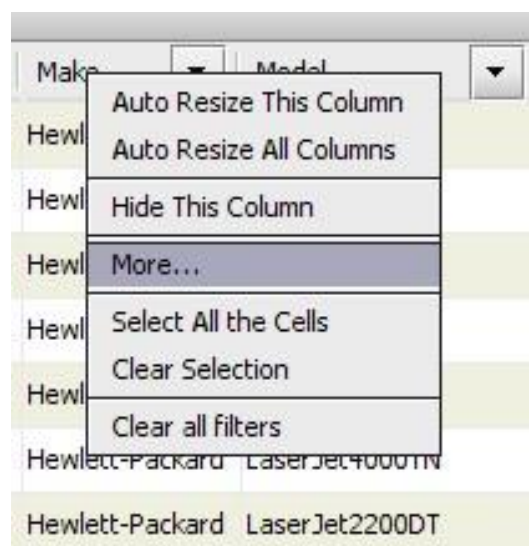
Make
Model

Auto Resize This Column
Auto Resize All Columns
Hide This Column
More...
Select All the Cells
Clear Selection
Clear all filters

Hewl
Hewl
Hewl
Hewl
Hewl
Hewlett-Packard LaserJet4000TN
Hewlett-Packard LaserJet2200DT